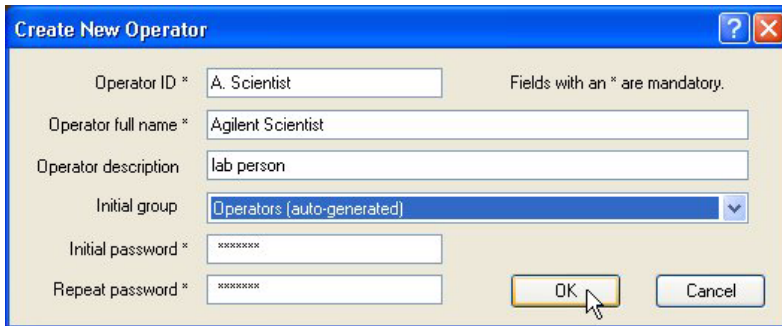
Create New Operator

Operator ID * A. Scientist

Fields with an * are mandatory.

Operator full name * Agilent Scientist

Operator description lab person

Initial group Operators (auto-generated)

Initial password * *******

Repeat password * *******

OK

Cancel